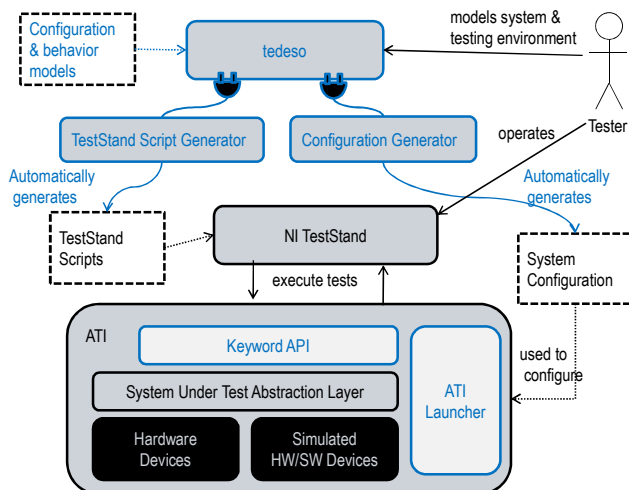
Configuration & behavior models

tedeso

models system & testing environment

Tester

TestStand Script Generator

Configuration Generator

operates

Automatically generates

Automatically generates

TestStand Scripts

NI TestStand

System Configuration

execute tests

ATI

Keyword API

used to configure

System Under Test Abstraction Layer

ATI Launcher

Hardware Devices

Simulated HW/SW Devices